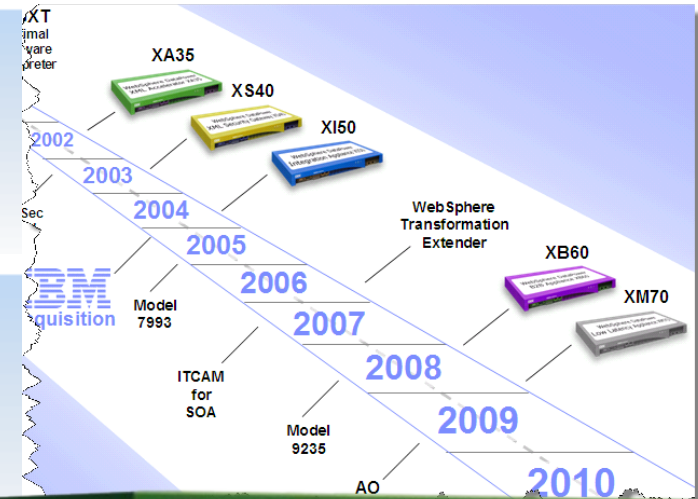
XT
imal
vare
preter

XA35
WebSphere DataPower XML Accelerator XA35

XS40
WebSphere DataPower XML Security Gateway XS40

XI50
WebSphere DataPower Integration Appliance XI50

2002
2003
Sec
2004
2005
IBM
quisition
Model
7993
2006
WebSphere
Transformation
Extender
2007
ITCAM
for
SOA
2008
XB60
WebSphere DataPower B2B Appliance XB60
XM70
WebSphere DataPower Low Latency Appliance XM70
2009
Model
9235
AO
2010